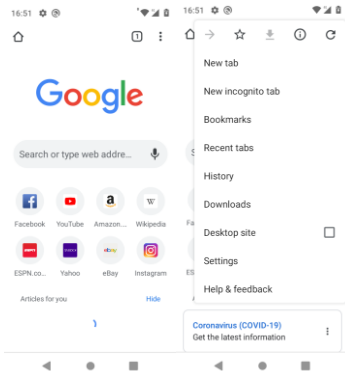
16:51

1

Google

Search or type web addre...

Facebook
YouTube
Amazon....
Wikipedia

ESPN.co...
Yahoo
eBay
Instagram

Articles for you
Hide

16:51

New tab
New incognito tab
Bookmarks
Recent tabs
History
Downloads
Desktop site
Settings
Help & feedback

Coronavirus (COVID-19)
Get the latest information